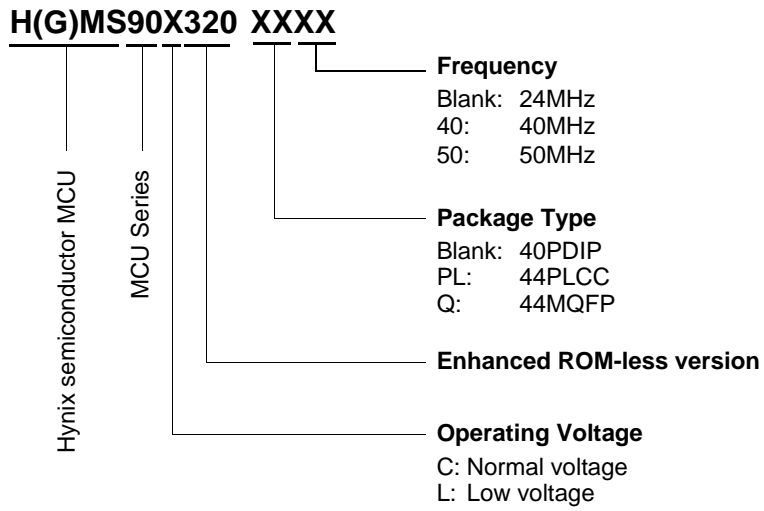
H(G)MS90X320 XXXX

Frequency
Blank: 24MHz
40: 40MHz
50: 50MHz

Package Type
Blank: 40PDIP
PL: 44PLCC
Q: 44MQFP

Enhanced ROM-less version

Operating Voltage
C: Normal voltage
L: Low voltage

Hynix semiconductor MCU

MCU Series